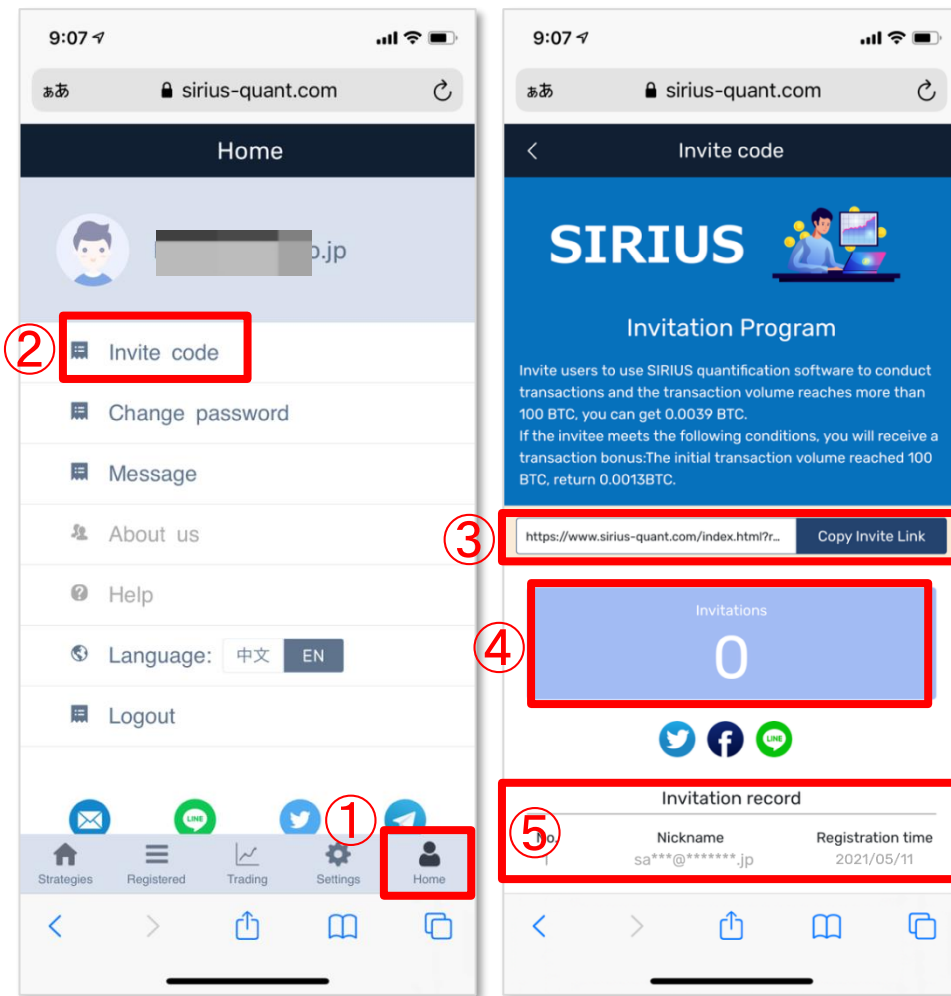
9:07

ぁあ sirius-quant.com

Home

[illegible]o.jp

② Invite code

Change password

Message

About us

Help

Language: 中文 EN

Logout

LINE

①

Strategies Registered Trading Settings Home

9:07

ぁあ sirius-quant.com

Invite code

SIRIUS

Invitation Program

Invite users to use SIRIUS quantification software to conduct transactions and the transaction volume reaches more than 100 BTC, you can get 0.0039 BTC.
If the invitee meets the following conditions, you will receive a transaction bonus:The initial transaction volume reached 100 BTC, return 0.0013BTC.

③ https://www.sirius-quant.com/index.html?r... Copy Invite Link

④ Invitations
0

LINE

Invitation record

⑤

| No. | Nickname | Registration time |
|---|---|---|
| 1 | sa***@*******.jp | 2021/05/11 |